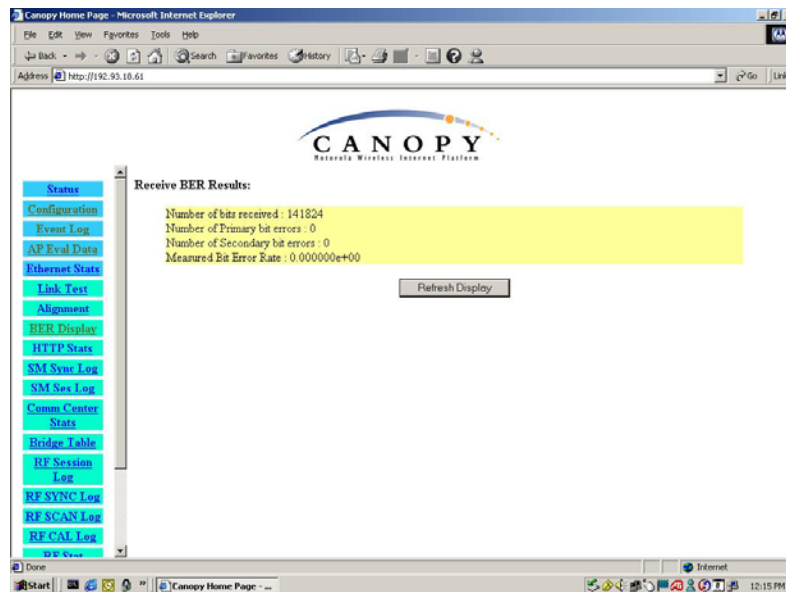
Canopy Home Page - Microsoft Internet Explorer

File Edit View Favorites Tools Help

Back Search Favorites History

Address http://192.93.10.61

Go Links

CANOPY
Motorola Wireless Internet Platform

Status
Configuration
Event Log
AP Eval Data
Ethernet Stats
Link Test
Alignment
BER Display
HTTP Stats
SM Sync Log
SM Ses Log
Comm Center Stats
Bridge Table
RF Session Log
RF SYNC Log
RF SCAN Log
RF CAL Log
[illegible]

Receive BER Results:

Number of bits received : 141824
Number of Primary bit errors : 0
Number of Secondary bit errors : 0
Measured Bit Error Rate : 0.000000e+00

Refresh Display

Done

Internet

Start

Canopy Home Page - ...

12:15 PM